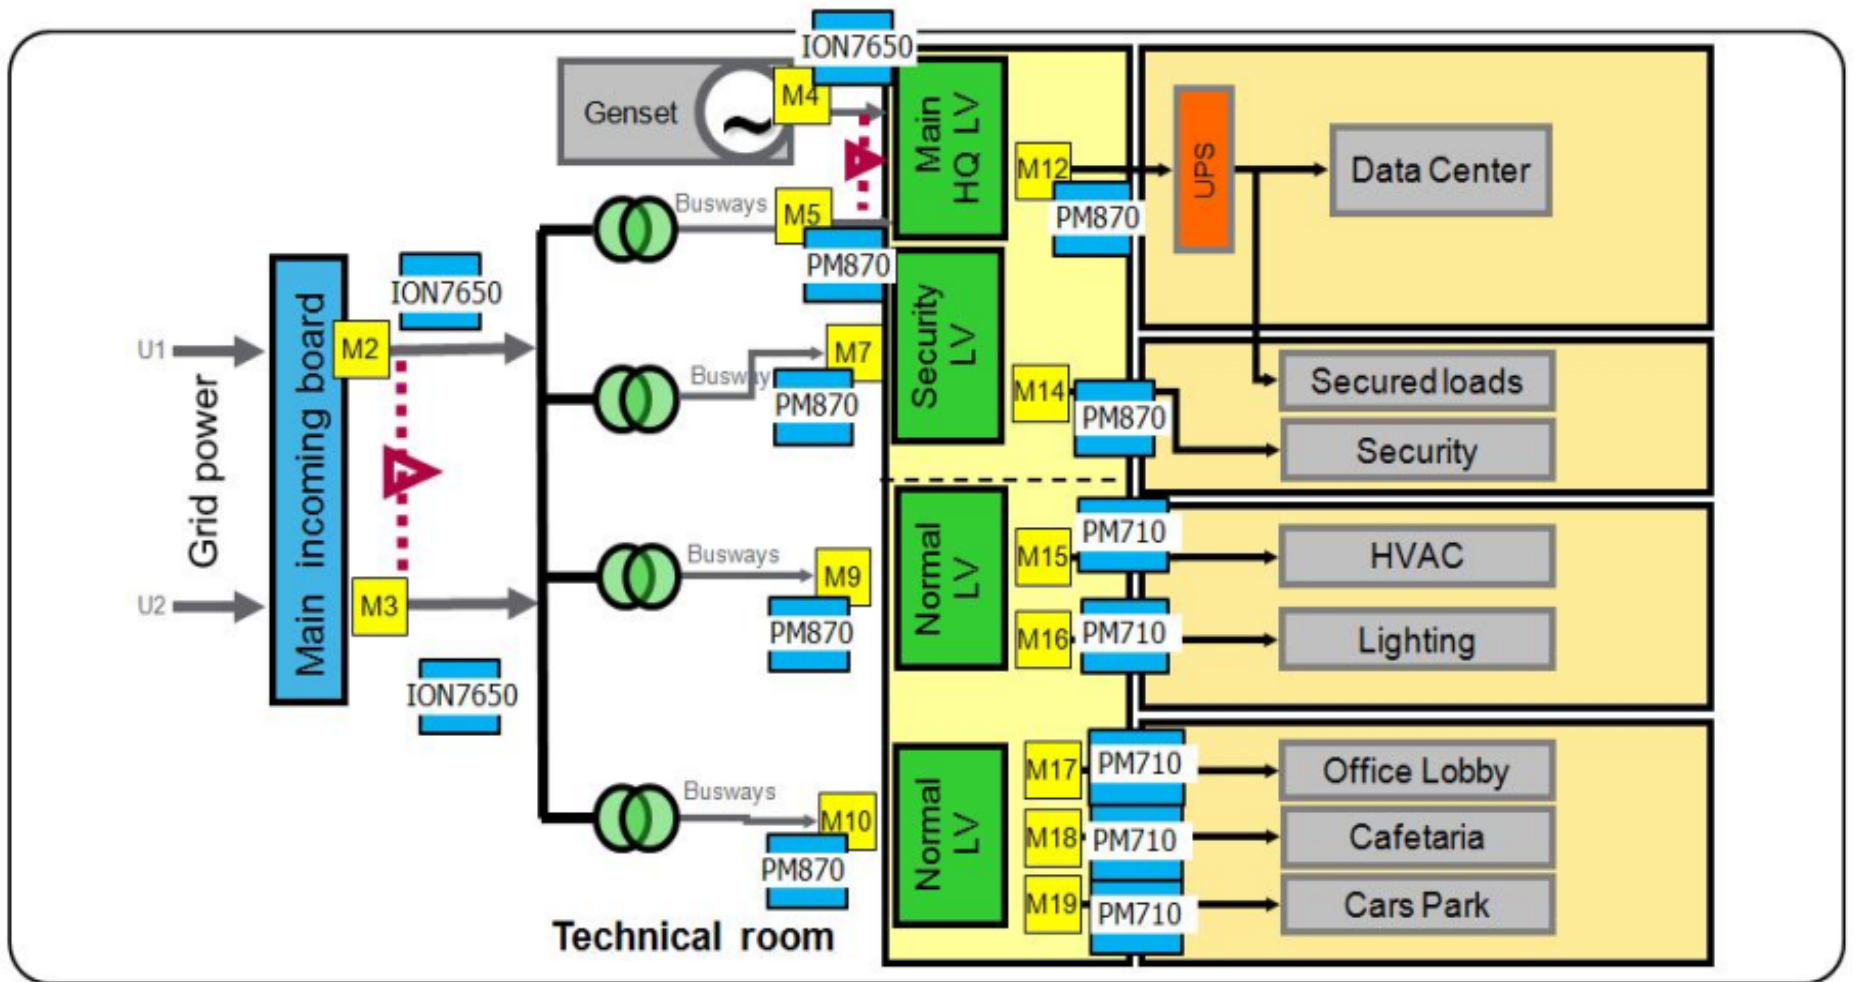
ION7650
Genset
M4
Main HQ LV
M12
UPS
Data Center
PM870
Busways
M5
PM870
ION7650
Grid power
U1
M2
Main incoming board
Security LV
M7
Busways
PM870
M14
PM870
Secured loads
Security
U2
M3
Busways
M9
PM870
Normal LV
M15
PM710
HVAC
M16
PM710
Lighting
ION7650
Busways
M10
PM870
Normal LV
M17
PM710
Office Lobby
M18
PM710
Cafetaria
M19
PM710
Cars Park
Technical room